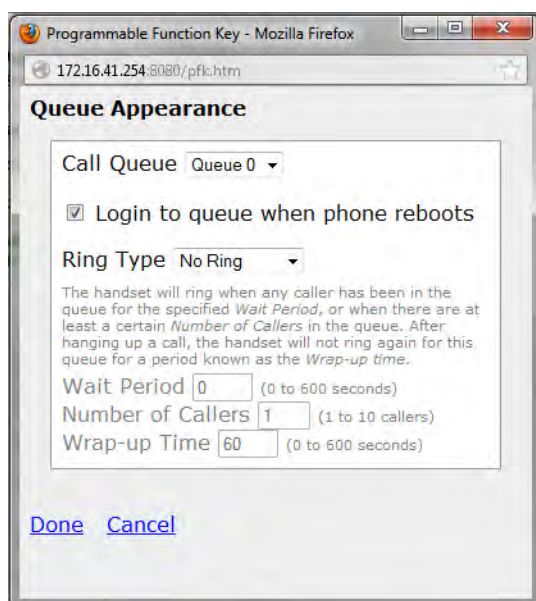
Programmable Function Key - Mozilla Firefox

172.16.41.254:8080/pfk.htm

Queue Appearance

Call Queue Queue 0

Login to queue when phone reboots

Ring Type No Ring

The handset will ring when any caller has been in the queue for the specified *Wait Period*, or when there are at least a certain *Number of Callers* in the queue. After hanging up a call, the handset will not ring again for this queue for a period known as the *Wrap-up time*.

Wait Period 0 (0 to 600 seconds)
Number of Callers 1 (1 to 10 callers)
Wrap-up Time 60 (0 to 600 seconds)

Done Cancel